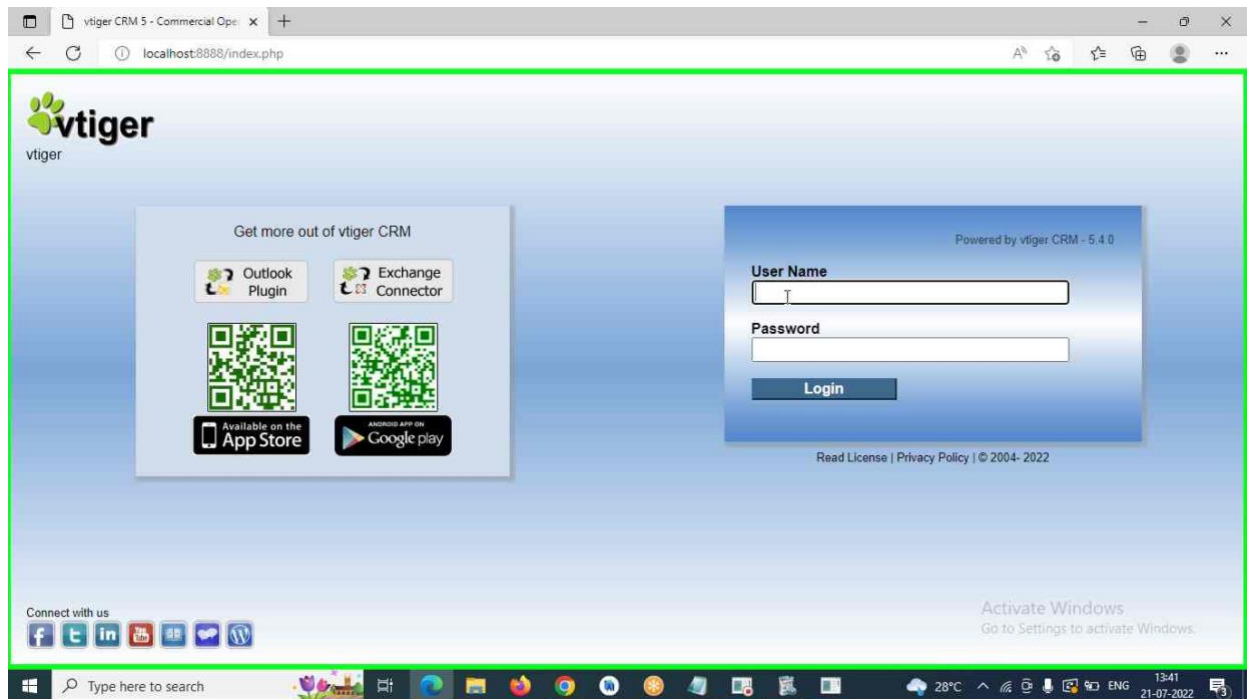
vtiger CRM 5 - Commercial Ope ×

localhost:8888/index.php

vtiger
vtiger

Get more out of vtiger CRM

Outlook Plugin

Exchange Connector

Available on the App Store

ANDROID APP ON Google play

Powered by vtiger CRM - 5.4.0

User Name

Password

Login

Read License | Privacy Policy | © 2004- 2022

Connect with us

Activate Windows
Go to Settings to activate Windows.

Type here to search

28°C ENG 13:41 21-07-2022